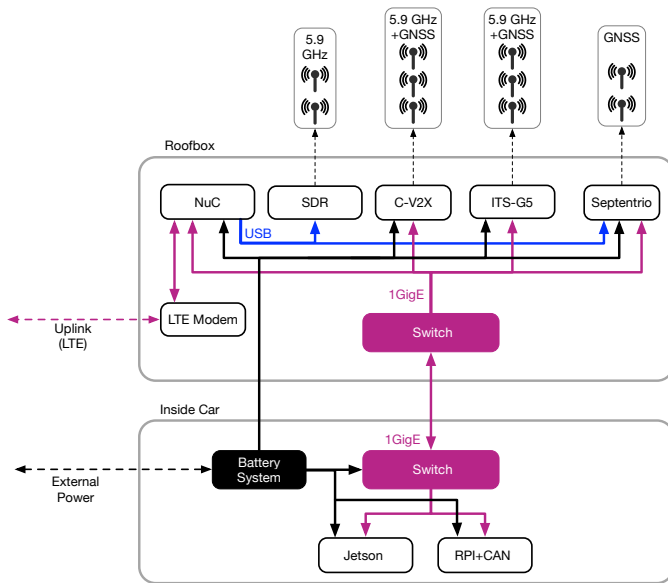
5.9 GHz

5.9 GHz +GNSS

5.9 GHz +GNSS

GNSS

Roofbox

NuC

SDR

C-V2X

ITS-G5

Septentrio

USB

1GigE

Uplink (LTE)

LTE Modem

Switch

Inside Car

1GigE

External Power

Battery System

Switch

Jetson

RPI+CAN